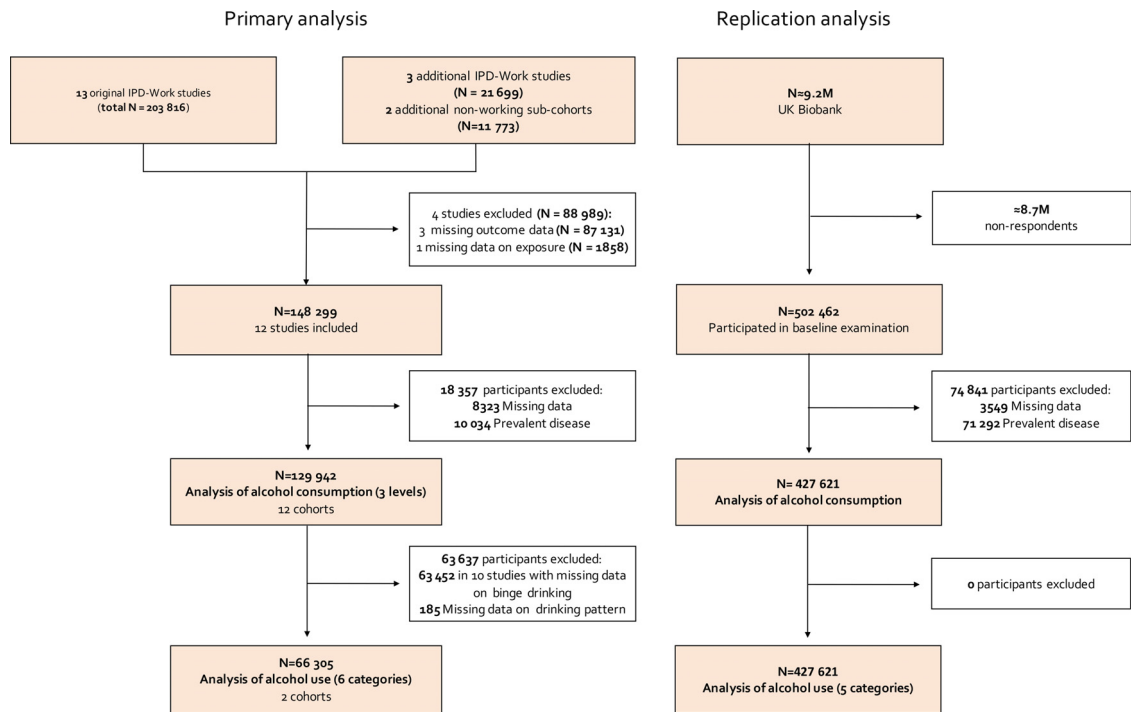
Primary analysis

Replication analysis

13 original IPD-Work studies (total N = 203 816)

3 additional IPD-Work studies (N = 21 699) 2 additional non-working sub-cohorts (N=11 773)

N=9.2M UK Biobank

4 studies excluded (N = 88 989): 3 missing outcome data (N = 87 131) 1 missing data on exposure (N = 1858)

≈8.7M non-respondents

N=148 299 12 studies included

N=502 462 Participated in baseline examination

18 357 participants excluded: 8323 Missing data 10 034 Prevalent disease

74 841 participants excluded: 3549 Missing data 71 292 Prevalent disease

N=129 942 Analysis of alcohol consumption (3 levels) 12 cohorts

N= 427 621 Analysis of alcohol consumption

63 637 participants excluded: 63 452 in 10 studies with missing data on binge drinking 185 Missing data on drinking pattern

0 participants excluded

N=66 305 Analysis of alcohol use (6 categories) 2 cohorts

N=427 621 Analysis of alcohol use (5 categories)